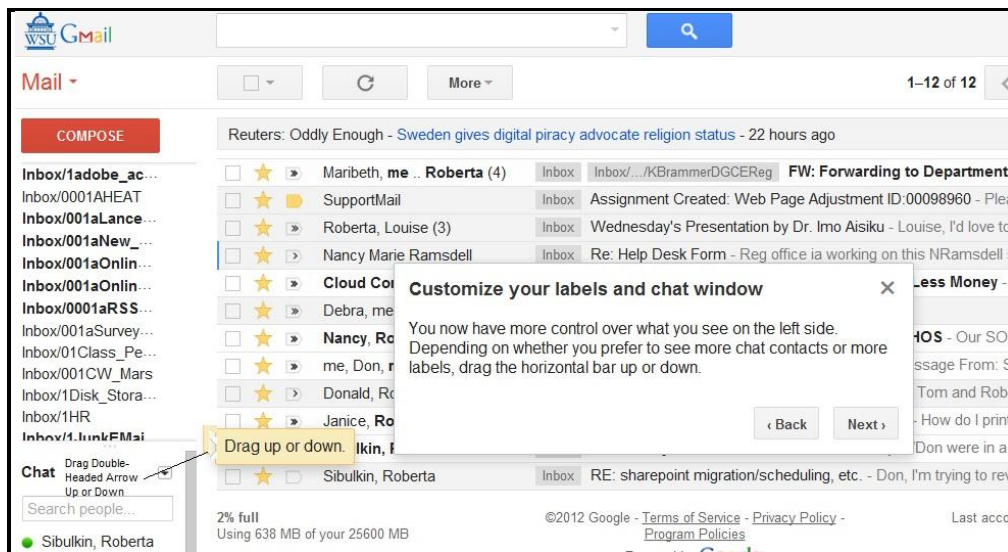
WSU GMail

Mail ▾

More ▾

1–12 of 12

COMPOSE

Reuters: Oddly Enough - Sweden gives digital piracy advocate religion status - 22 hours ago

Inbox/1adobe_ac...
Inbox/0001AHEAT
Inbox/001aLance...
Inbox/001aNew_...
Inbox/001aOnlin...
Inbox/001aOnlin...
Inbox/0001aRSS...
Inbox/001aSurvey...
Inbox/01Class_Pe...
Inbox/001CW_Mars
Inbox/1Disk_Stora...
Inbox/1HR
Inbox/1-JunkEMai...

Maribeth, me .. Roberta (4) Inbox Inbox/.../KBrammerDGCEReg FW: Forwarding to Department
SupportMail Inbox Assignment Created: Web Page Adjustment ID:00098960 - Plea
Roberta, Louise (3) Inbox Wednesday's Presentation by Dr. Imo Aisiku - Louise, I'd love to
Nancy Marie Ramsdell Inbox Re: Help Desk Form - Reg office ia working on this NRamsdell s
Cloud Cor Less Money -
Debra, me
Nancy, Ro HOS - Our SO
me, Don, r ssage From: S
Donald, Ro Tom and Rob
Janice, Ro - How do I prin
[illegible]lkin, R Don were in a
Sibulkin, Roberta Inbox RE: sharepoint migration/scheduling, etc. - Don, I'm trying to rev

Customize your labels and chat window

You now have more control over what you see on the left side. Depending on whether you prefer to see more chat contacts or more labels, drag the horizontal bar up or down.

‹ Back
Next ›

Drag up or down.

Chat
Drag Double-Headed Arrow Up or Down

Search people...

Sibulkin, Roberta

2% full
Using 638 MB of your 25600 MB

©2012 Google - Terms of Service - Privacy Policy - Program Policies

Last acco